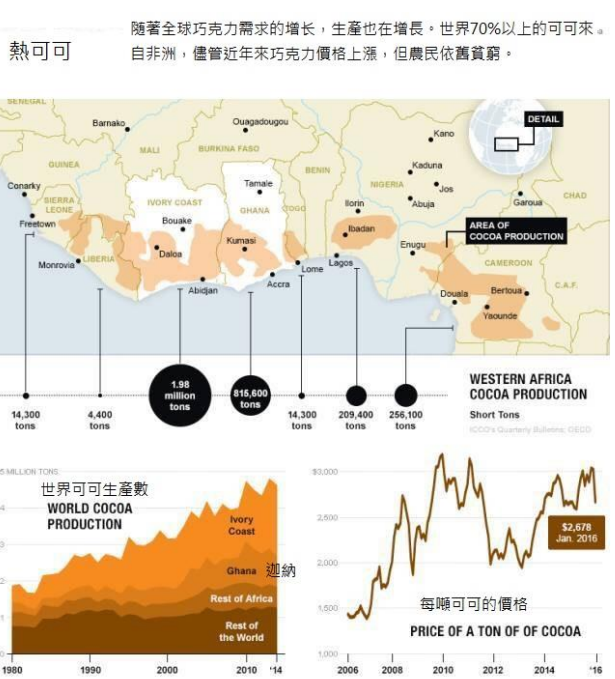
熱可可

隨著全球巧克力需求的增長，生產也在增長。世界70%以上的可可來自非洲，儘管近年來巧克力價格上漲，但農民依舊貧窮。

SENEGAL
Barnako
Ouagadougou
MALI
BURKINA FASO
GUINEA
BENIN
Kano
DETAIL
Kaduna
Tamale
NIGERIA
Jos
Conakry
SIERRA LEONE
Freetown
IVORY COAST
GHANA
TOGO
Ilorin
Abuja
Garoua
CHAD
Bouake
AREA OF COCOA PRODUCTION
Ibadan
Enugu
Daloa
Kumasi
Monrovia
LIBERIA
Lome
Lagos
CAMEROON
Abidjan
Accra
Douala
Bertoua
C.A.F.
Yaounde

14,300 tons
4,400 tons
1.98 million tons
815,600 tons
14,300 tons
209,400 tons
256,100 tons

WESTERN AFRICA COCOA PRODUCTION
Short Tons
ICCO's Quarterly Bulletins; OECD

5 MILLION TONS
世界可可生產數
WORLD COCOA PRODUCTION
Ivory Coast
Ghana
迦納
Rest of Africa
Rest of the World
1980
1990
2000
2010
'14

$3,000
2,500
2,000
1,500
1,000
$2,678 Jan. 2016
每噸可可的價格
PRICE OF A TON OF OF COCOA
2006
2008
2010
2012
2014
'16